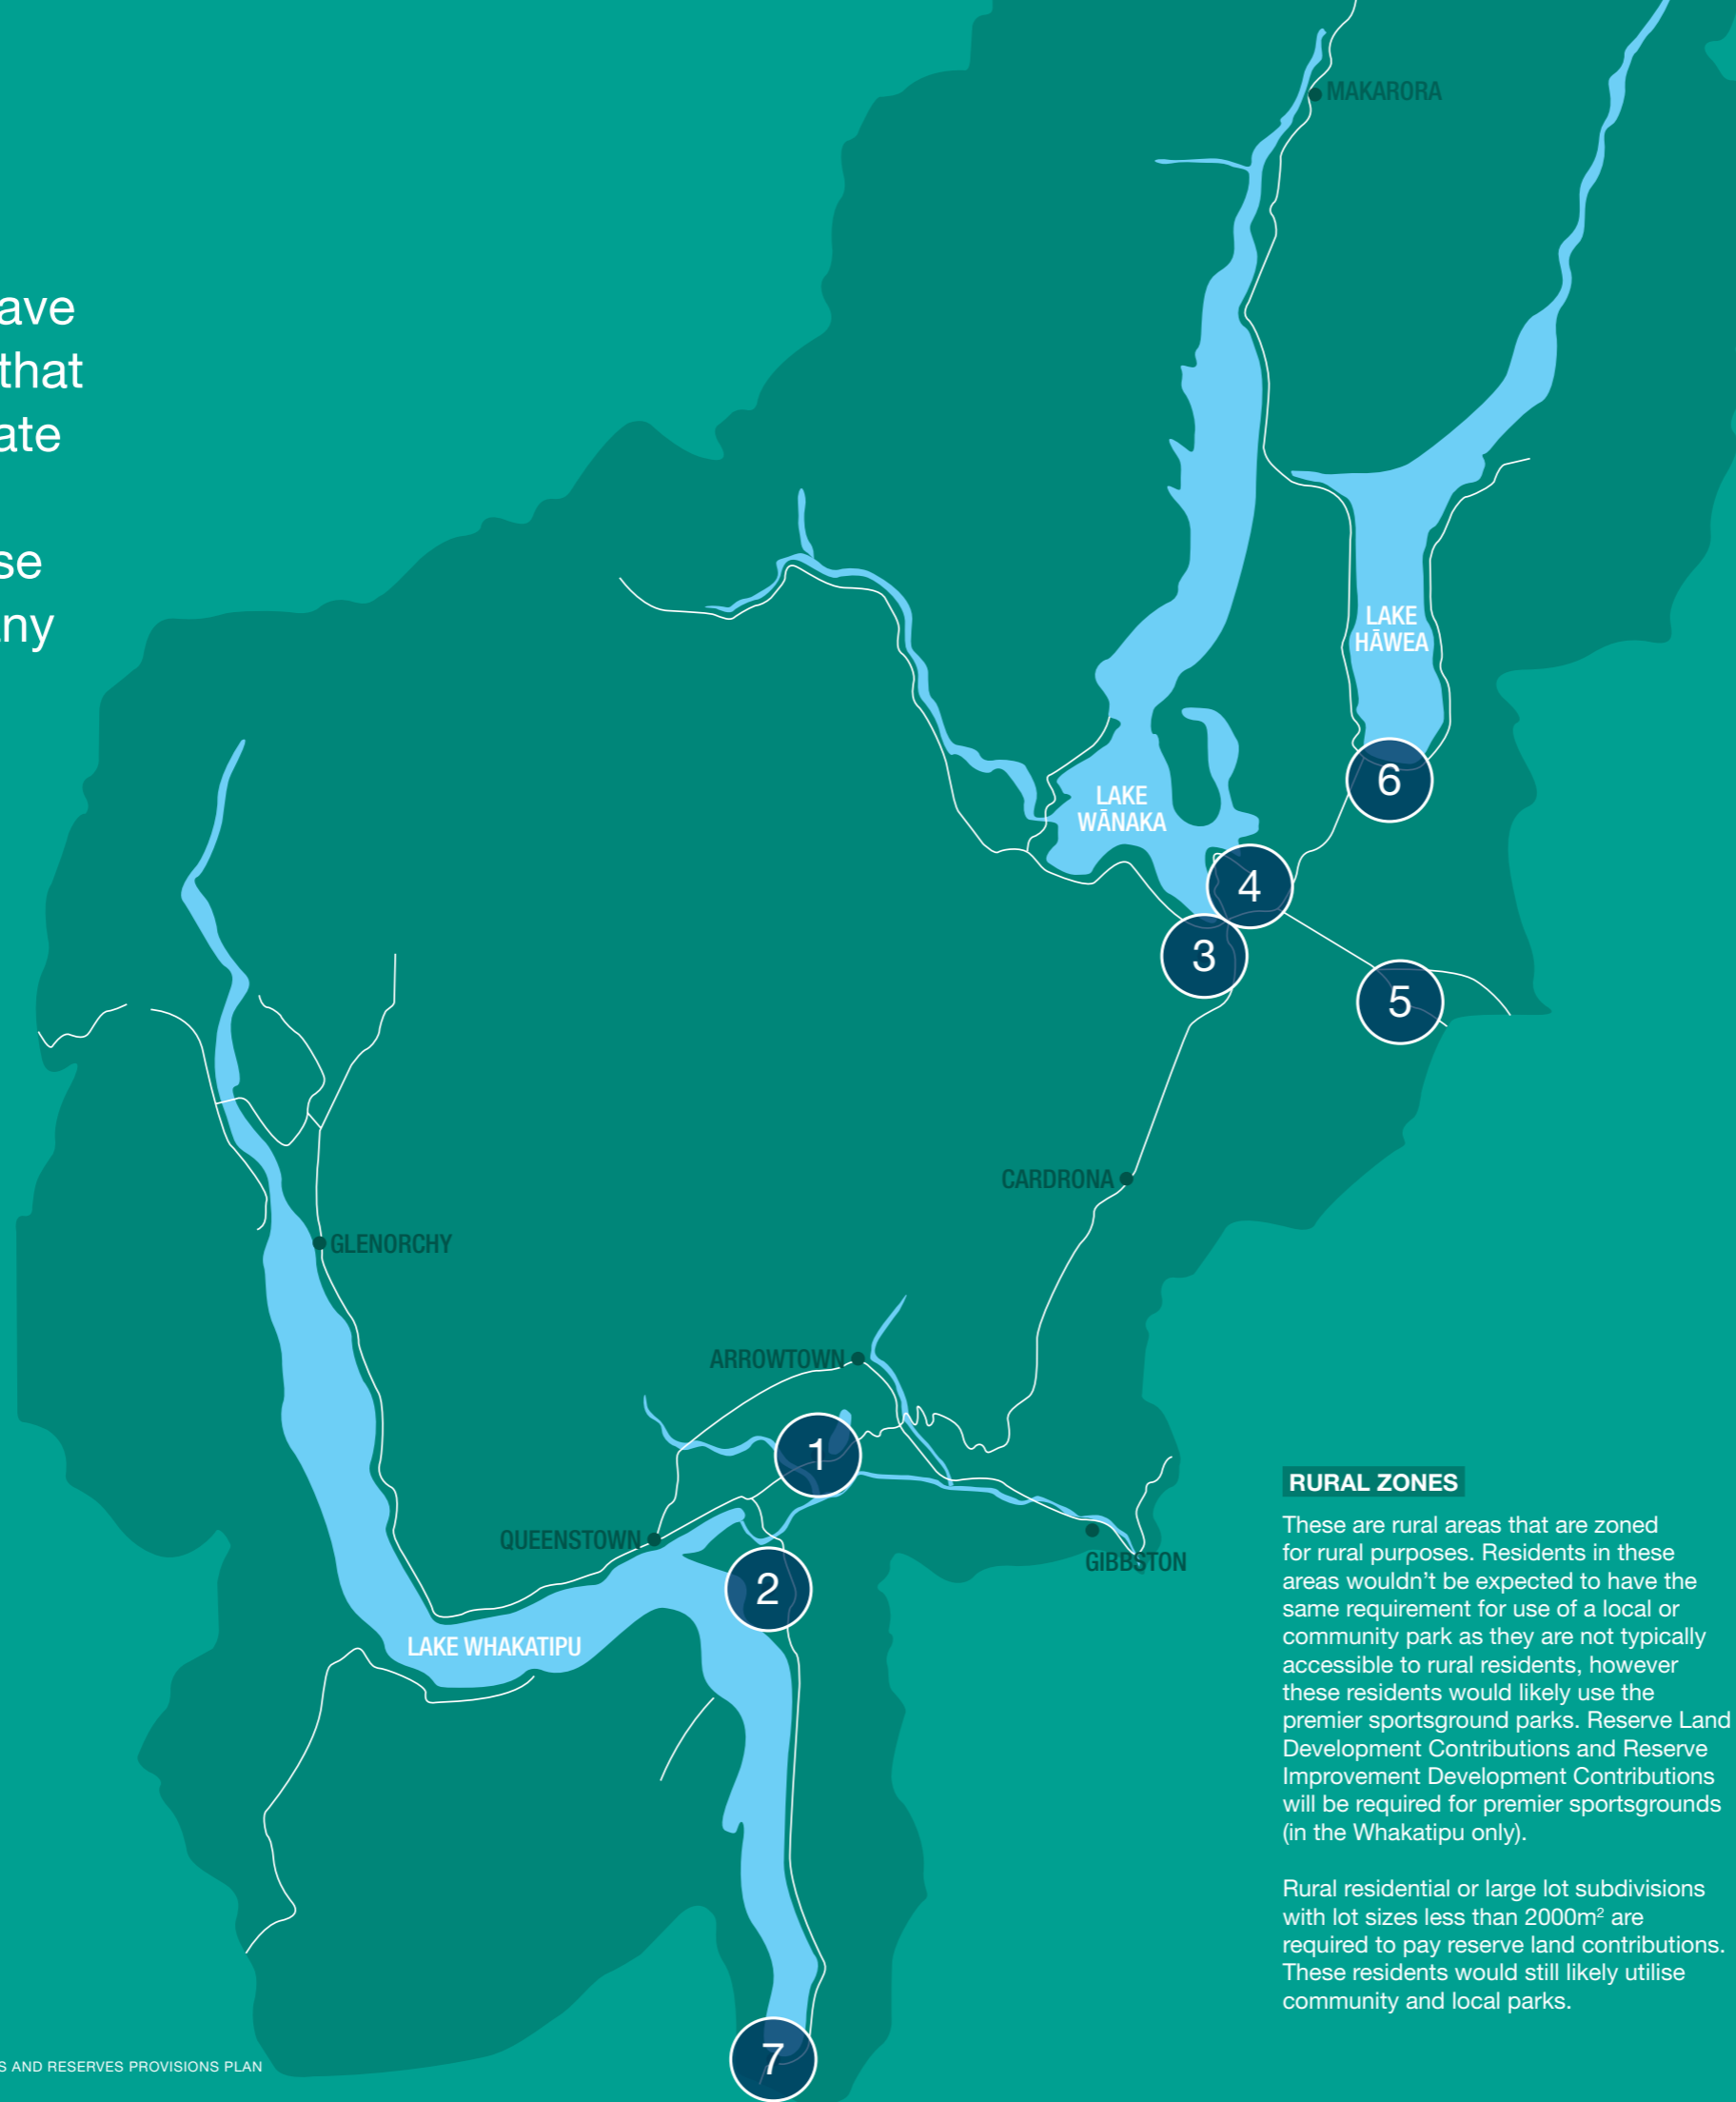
ave
that
ate

se
ny

MAKARORA

LAKE HĀWEA

LAKE WĀNAKA

6

4

3

5

CARDRONA

GLENORCHY

ARROWTOWN

1

QUEENSTOWN

2

GIBBSTON

LAKE WHAKATIPU

7

RURAL ZONES

These are rural areas that are zoned for rural purposes. Residents in these areas wouldn't be expected to have the same requirement for use of a local or community park as they are not typically accessible to rural residents, however these residents would likely use the premier sportsground parks. Reserve Land Development Contributions and Reserve Improvement Development Contributions will be required for premier sportsgrounds (in the Whakatipu only).

Rural residential or large lot subdivisions with lot sizes less than 2000m$^2$ are required to pay reserve land contributions. These residents would still likely utilise community and local parks.

S AND RESERVES PROVISIONS PLAN